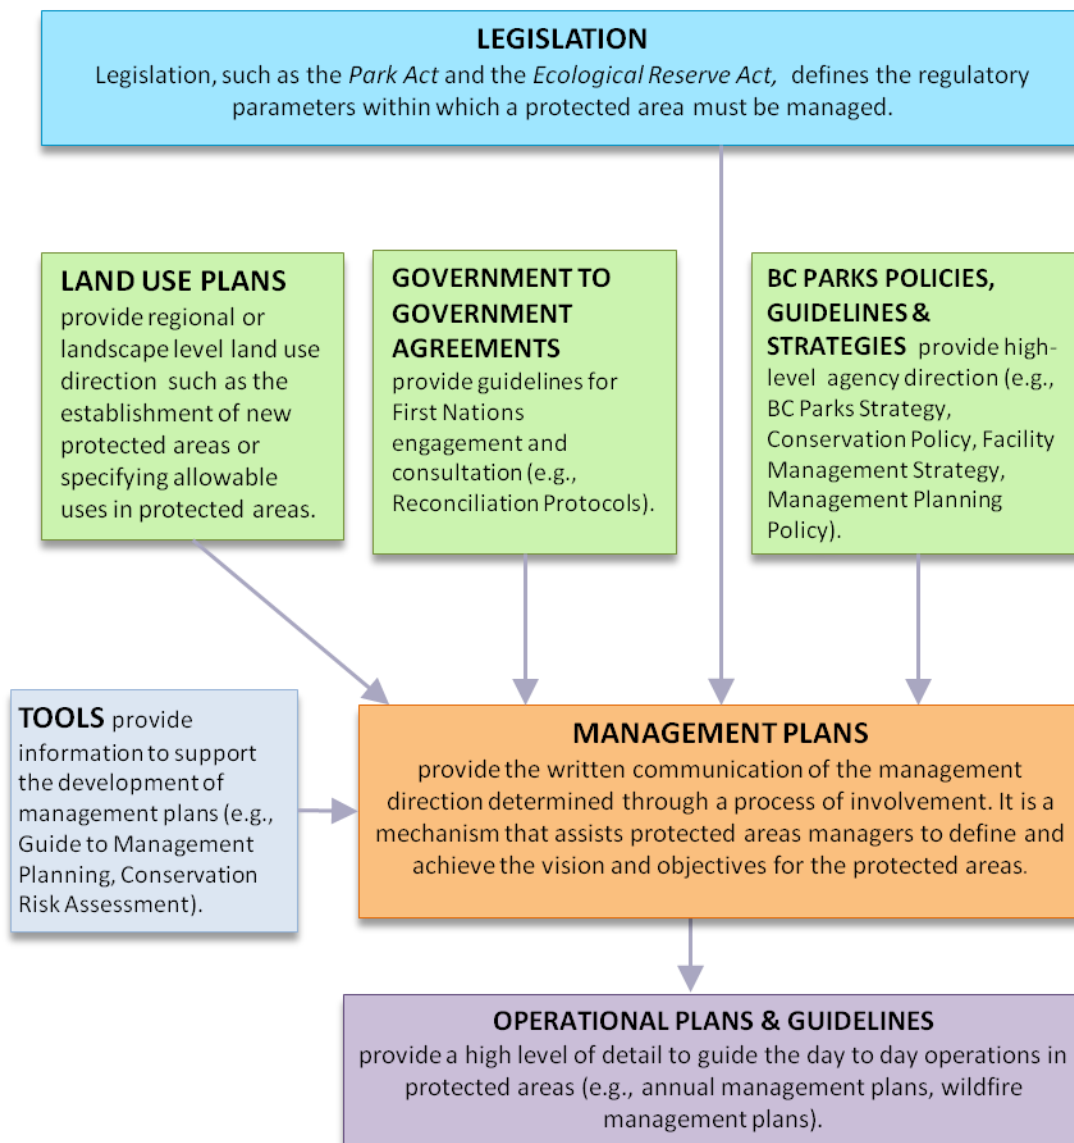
LEGISLATION
Legislation, such as the Park Act and the Ecological Reserve Act, defines the regulatory parameters within which a protected area must be managed.

LAND USE PLANS provide regional or landscape level land use direction such as the establishment of new protected areas or specifying allowable uses in protected areas.

GOVERNMENT TO GOVERNMENT AGREEMENTS provide guidelines for First Nations engagement and consultation (e.g., Reconciliation Protocols).

BC PARKS POLICIES, GUIDELINES & STRATEGIES provide high-level agency direction (e.g., BC Parks Strategy, Conservation Policy, Facility Management Strategy, Management Planning Policy).

TOOLS provide information to support the development of management plans (e.g., Guide to Management Planning, Conservation Risk Assessment).

MANAGEMENT PLANS
provide the written communication of the management direction determined through a process of involvement. It is a mechanism that assists protected areas managers to define and achieve the vision and objectives for the protected areas.

OPERATIONAL PLANS & GUIDELINES
provide a high level of detail to guide the day to day operations in protected areas (e.g., annual management plans, wildfire management plans).